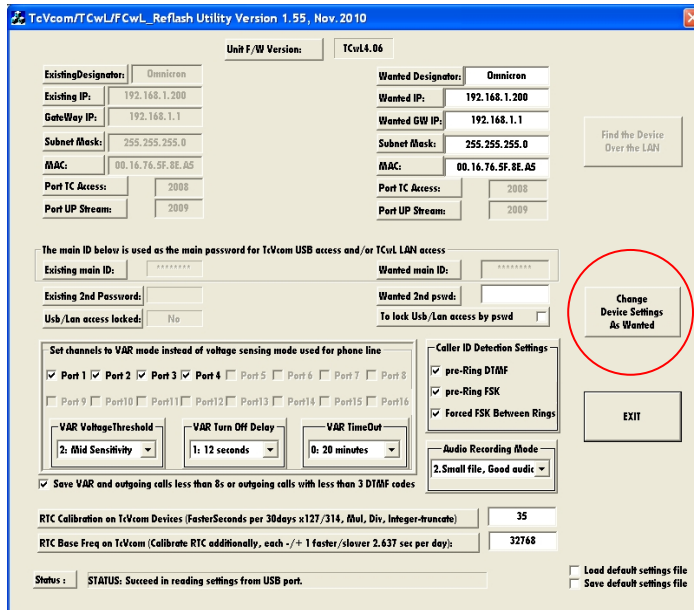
TcVcom/TCwL/FCwL_Reflash Utility Version 1.55, Nov.2010

Unit F/W Version: TCwL4.06

ExistingDesignator: Omnicron
Existing IP: 192.168.1.200
GateWay IP: 192.168.1.1
Subnet Mask: 255.255.255.0
MAC: 00.16.76.5F.8E.A5
Port TC Access: 2008
Port UP Stream: 2009

Wanted Designator: Omnicron
Wanted IP: 192.168.1.200
Wanted GW IP: 192.168.1.1
Subnet Mask: 255.255.255.0
MAC: 00.16.76.5F.8E.A5
Port TC Access: 2008
Port UP Stream: 2009

Find the Device Over the LAN

The main ID below is used as the main password for TcVcom USB access and/or TCvL LAN access
Existing main ID: ********
Wanted main ID: ********
Existing 2nd Password:
Wanted 2nd pswd:
Usb/Lan access locked: No
To lock Usb/Lan access by pswd

Change Device Settings As Wanted

Set channels to VAR mode instead of voltage sensing mode used for phone line
Port 1 Port 2 Port 3 Port 4 Port 5 Port 6 Port 7 Port 8
Port 9 Port10 Port11 Port12 Port13 Port14 Port15 Port16

VAR VoltageThreshold
2: Mid Sensitivity
VAR Turn Off Delay
1: 12 seconds
VAR TimeOut
0: 20 minutes

Caller ID Detection Settings
pre-Ring DTMF
pre-Ring FSK
Forced FSK Between Rings

EXIT

Audio Recording Mode
2.Small file, Good audic

Save VAR and outgoing calls less than 8s or outgoing calls with less than 3 DTMF codes

RTC Calibration on TcVcom Devices (FasterSeconds per 30days x127/314, Mul, Div, Integer-truncate) 35
RTC Base Freq on TcVcom (Calibrate RTC additionally, each -/+ 1 faster/slower 2.637 sec per day): 32768

Status : STATUS: Succeed in reading settings from USB port.

Load default settings file
Save default settings file